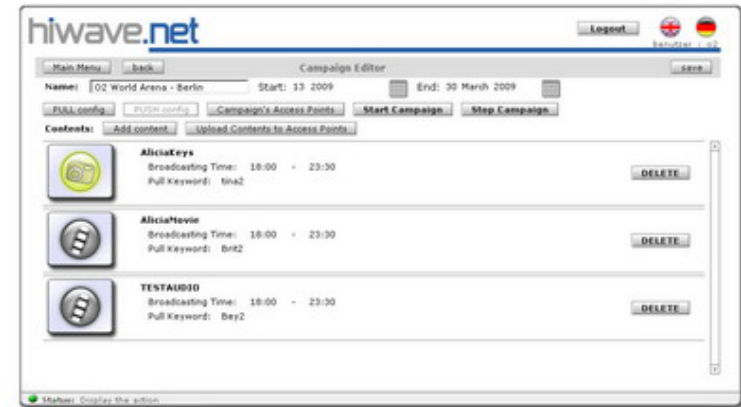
hiwave.net

Logout

benutzer : o2

Main Menu | back | Campaign Editor | save

Name: O2 World Arena - Berlin | Start: 13 2009 | End: 30 March 2009

PULL config | PUSH config | Campaign's Access Points | Start Campaign | Stop Campaign

Contents: Add content | Upload Contents to Access Points

AliciaKeys
Broadcasting Time: 18:00 - 23:30
Pull Keyword: tina2
DELETE

AliciaMovie
Broadcasting Time: 18:00 - 23:30
Pull Keyword: Brit2
DELETE

TESTAUDIO
Broadcasting Time: 18:00 - 23:30
Pull Keyword: Bey2
DELETE

Status: Display the action